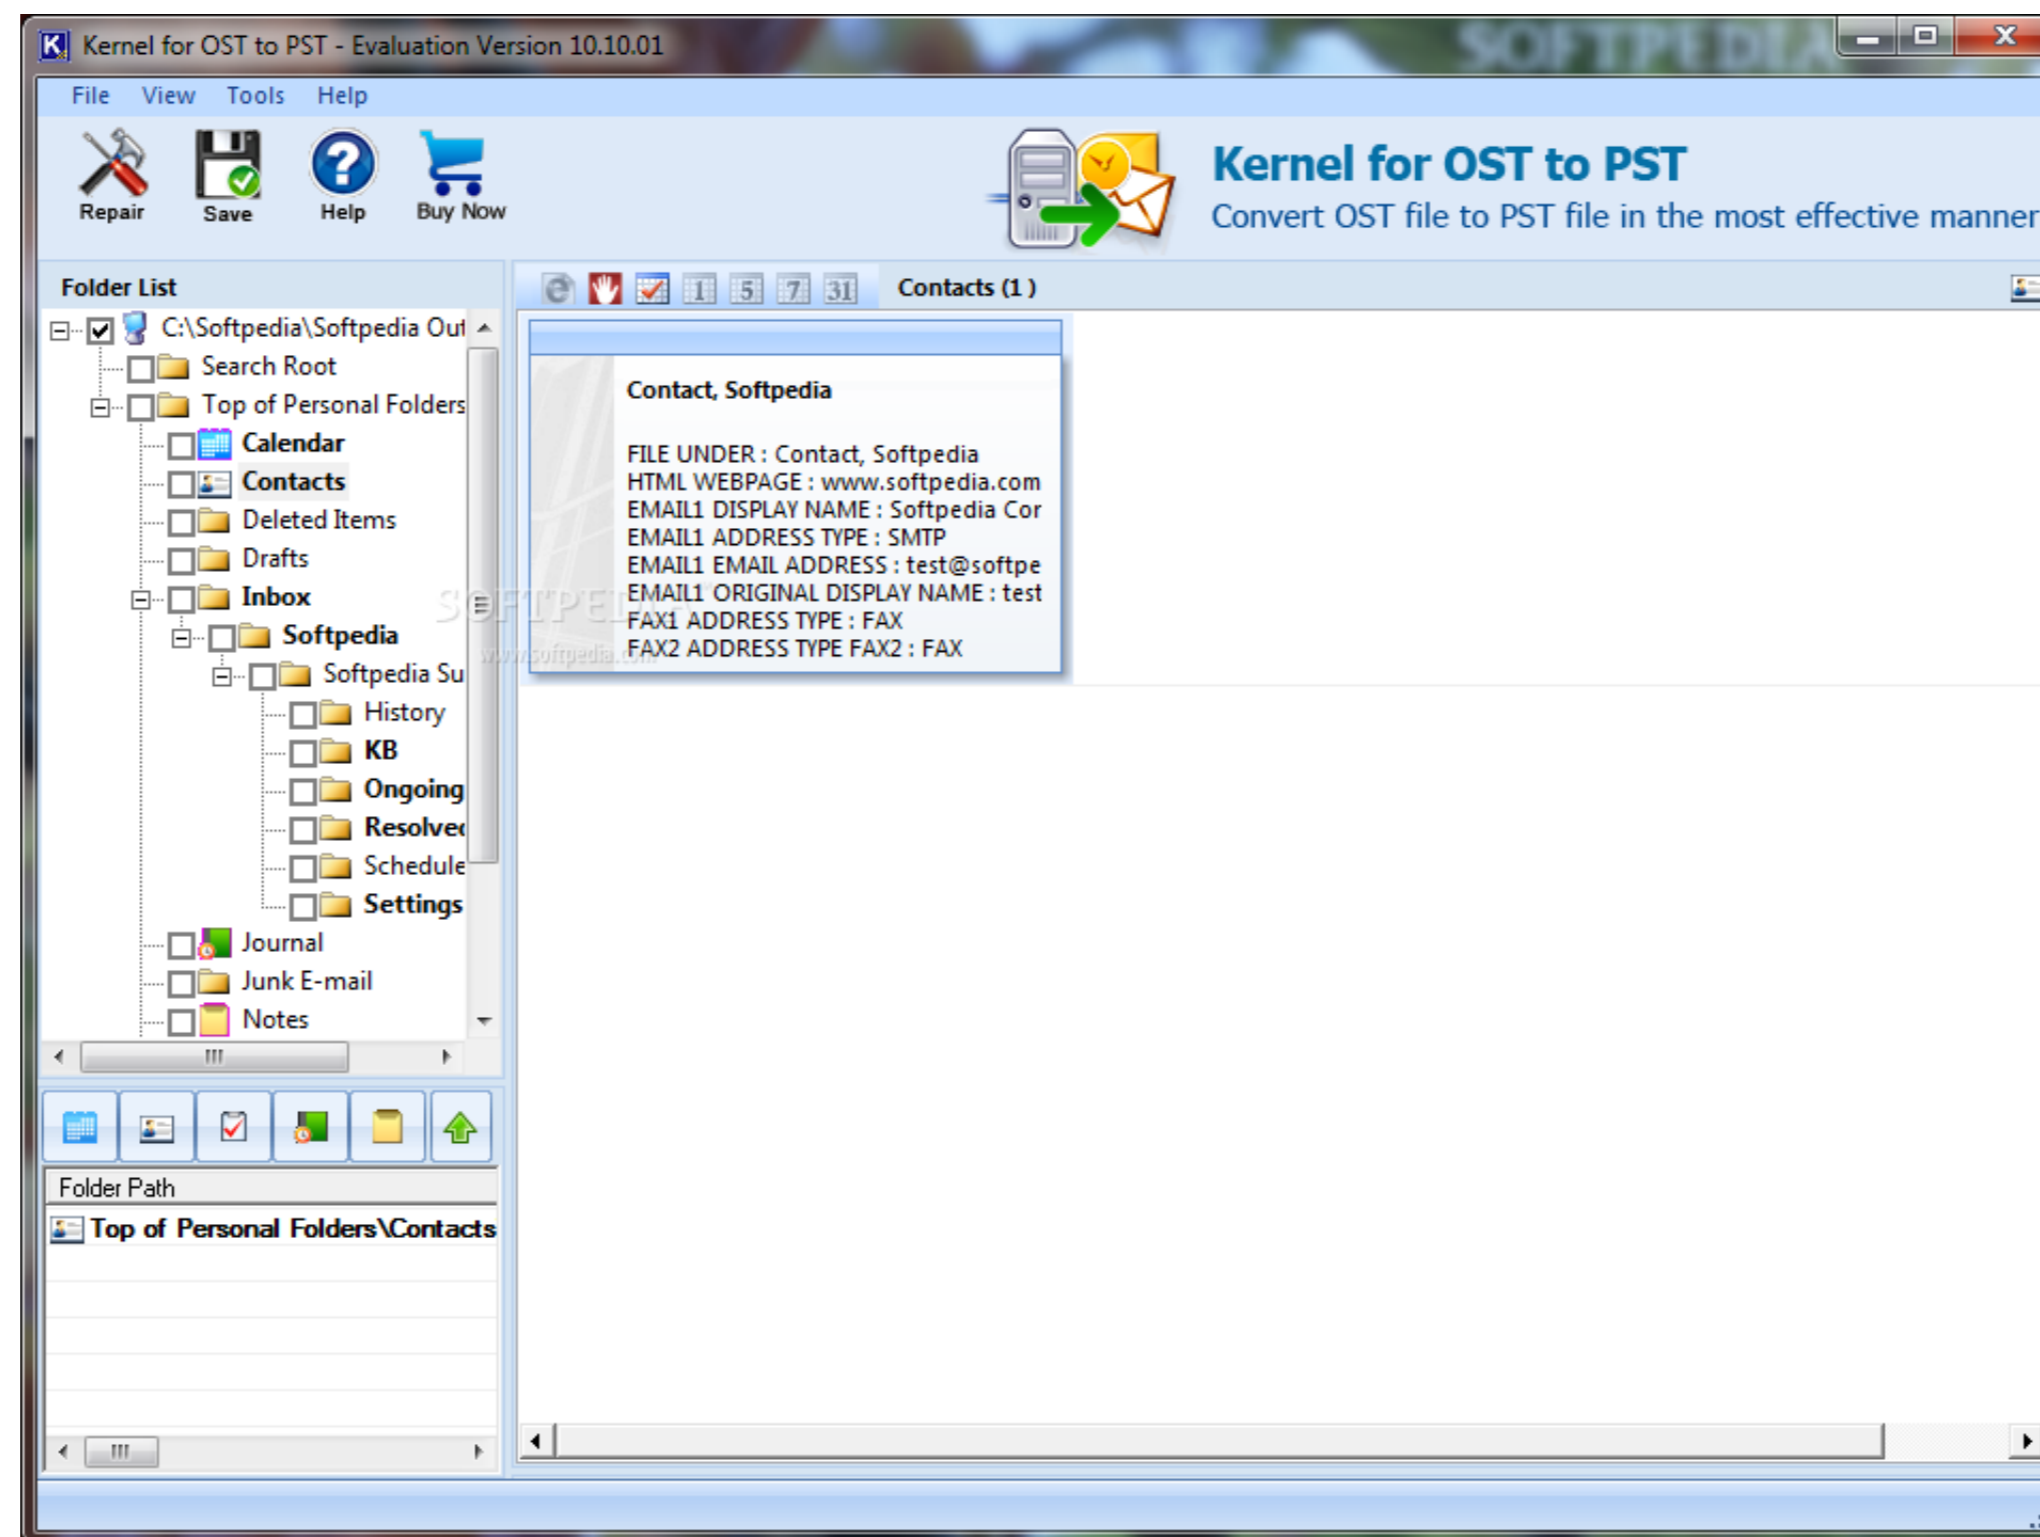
Kernel for OST to PST - Evaluation Version 10.10.01

SOFTPEDIA

File View Tools Help

Repair Save Help Buy Now

Kernel for OST to PST
Convert OST file to PST file in the most effective manner

Folder List

C:\Softpedia\Softpedia Out
Search Root
Top of Personal Folders
Calendar
Contacts
Deleted Items
Drafts
Inbox
Softpedia
Softpedia Su
History
KB
Ongoing
Resolved
Schedule
Settings
Journal
Junk E-mail
Notes

1 5 7 31 Contacts (1 )

Contact, Softpedia

FILE UNDER : Contact, Softpedia
HTML WEBPAGE : www.softpedia.com
EMAIL1 DISPLAY NAME : Softpedia Cor
EMAIL1 ADDRESS TYPE : SMTP
EMAIL1 EMAIL ADDRESS : test@softpe
EMAIL1 ORIGINAL DISPLAY NAME : test
FAX1 ADDRESS TYPE : FAX
FAX2 ADDRESS TYPE FAX2 : FAX

SOFTPEDIA
www.softpedia.com

Folder Path
Top of Personal Folders\Contacts